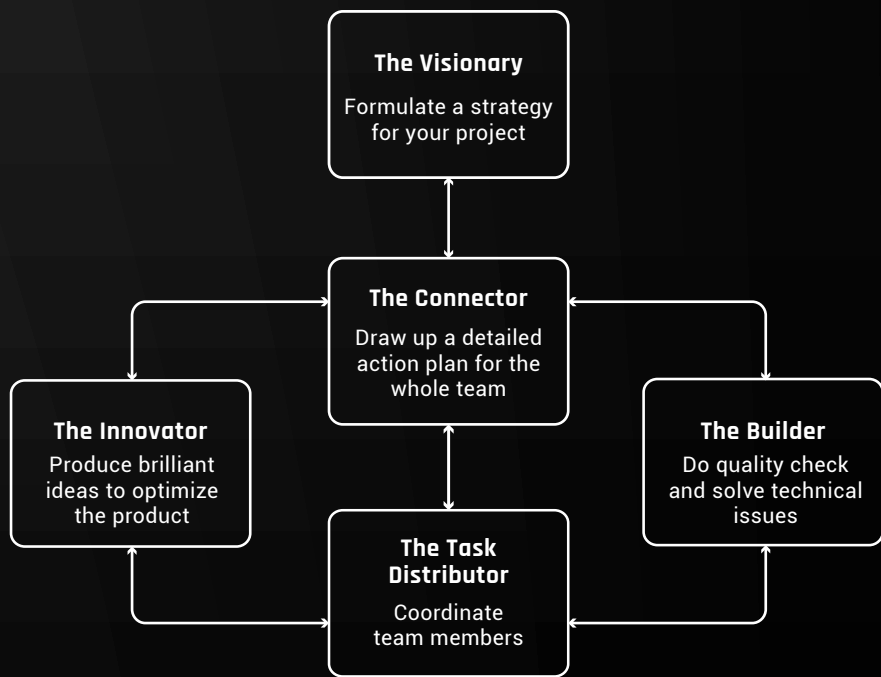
The Visionary

Formulate a strategy for your project

The Connector

Draw up a detailed action plan for the whole team

The Innovator

Produce brilliant ideas to optimize the product

The Builder

Do quality check and solve technical issues

The Task Distributor

Coordinate team members